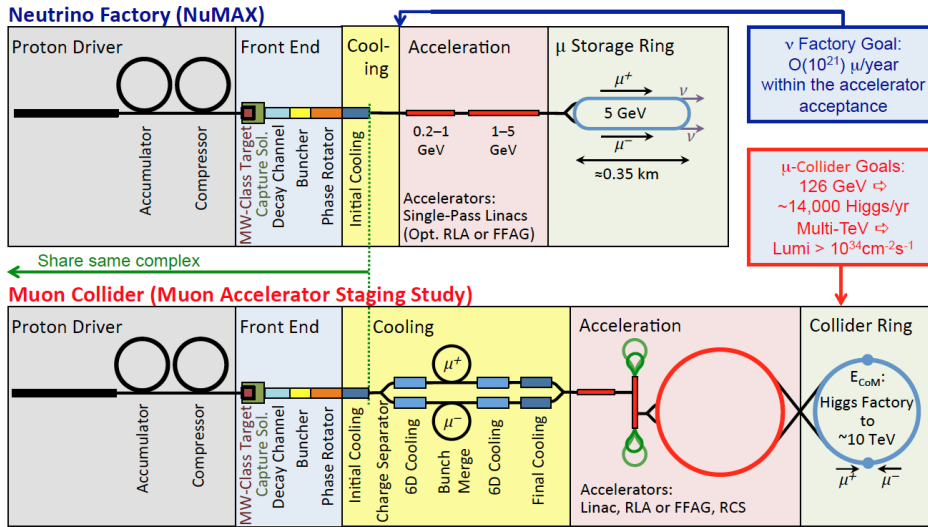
Neutrino Factory (NuMAX)

Proton Driver

Accumulator

Compressor

Front End

MW-Class Target

Capture Sol.

Decay Channel

Buncher

Phase Rotator

Cooling

Initial Cooling

Acceleration

0.2–1 GeV

1–5 GeV

Accelerators: Single-Pass Linacs (Opt. RLA or FFAG)

μ Storage Ring

$\mu^+$

$\nu$

5 GeV

$\mu^-$

$\bar{\nu}$

≈0.35 km

ν Factory Goal: O($10^{21}$) μ/year within the accelerator acceptance

μ-Collider Goals: 126 GeV ⇨ ~14,000 Higgs/yr Multi-TeV ⇨ Lumi > $10^{34}$cm$^{-2}$s$^{-1}$

Share same complex

Muon Collider (Muon Accelerator Staging Study)

Proton Driver

Accumulator

Compressor

Front End

MW-Class Target

Capture Sol.

Decay Channel

Buncher

Phase Rotator

Cooling

Initial Cooling

Charge Separator

$\mu^+$

$\mu^-$

6D Cooling

Bunch Merge

6D Cooling

Final Cooling

Acceleration

Accelerators: Linac, RLA or FFAG, RCS

Collider Ring

$E_{CoM}$: Higgs Factory to ~10 TeV

$\mu^+$

$\mu^-$